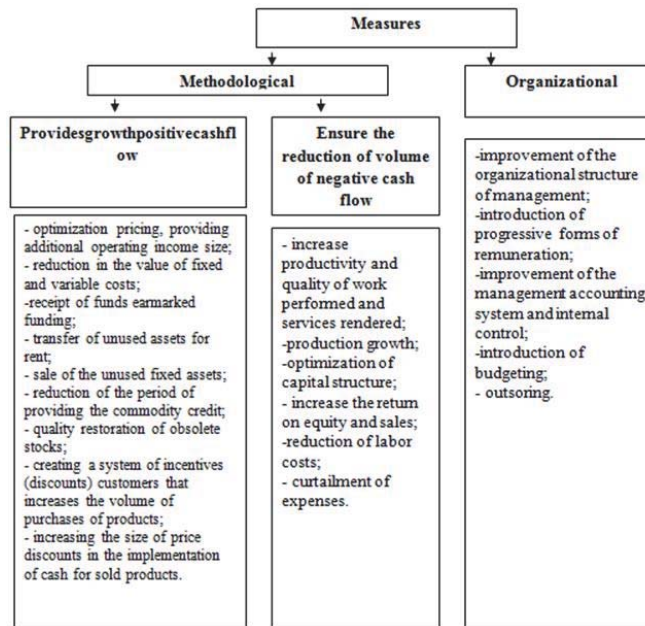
Measures

Methodological

Organizational

Providesgrowthpositivecashflow

Ensure the reduction of volume of negative cash flow

- optimization pricing, providing additional operating income size;
- reduction in the value of fixed and variable costs;
-receipt of funds earmarked funding;
- transfer of unused assets for rent;
- sale of the unused fixed assets;
- reduction of the period of providing the commodity credit;
- quality restoration of obsolete stocks;
- creating a system of incentives (discounts) customers that increases the volume of purchases of products;
- increasing the size of price discounts in the implementation of cash for sold products.

- increase productivity and quality of work performed and services rendered;
-production growth;
-optimization of capital structure;
- increase the return on equity and sales;
-reduction of labor costs;
- curtailment of expenses.

-improvement of the organizational structure of management;
-introduction of progressive forms of remuneration;
-improvement of the management accounting system and internal control;
-introduction of budgeting;
- outsoring.